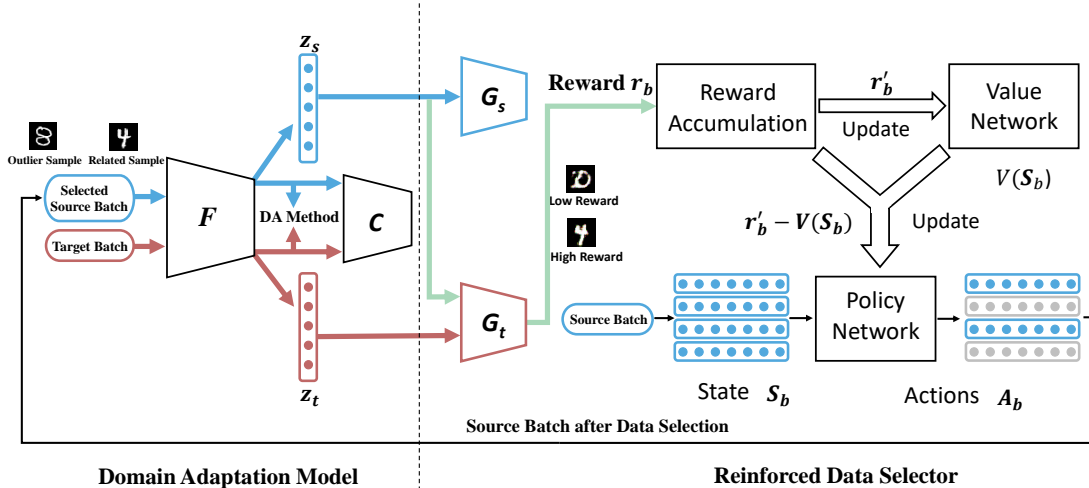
$z_s$

Outlier Sample Related Sample

Selected Source Batch

Target Batch

$F$

DA Method

$C$

$z_t$

$G_s$

$G_t$

Reward $r_b$

Low Reward

High Reward

Source Batch

Reward Accumulation

$r_b'$

Update

Value Network

$V(S_b)$

$r_b' - V(S_b)$

Update

Policy Network

State $S_b$

Actions $A_b$

Source Batch after Data Selection

Domain Adaptation Model

Reinforced Data Selector